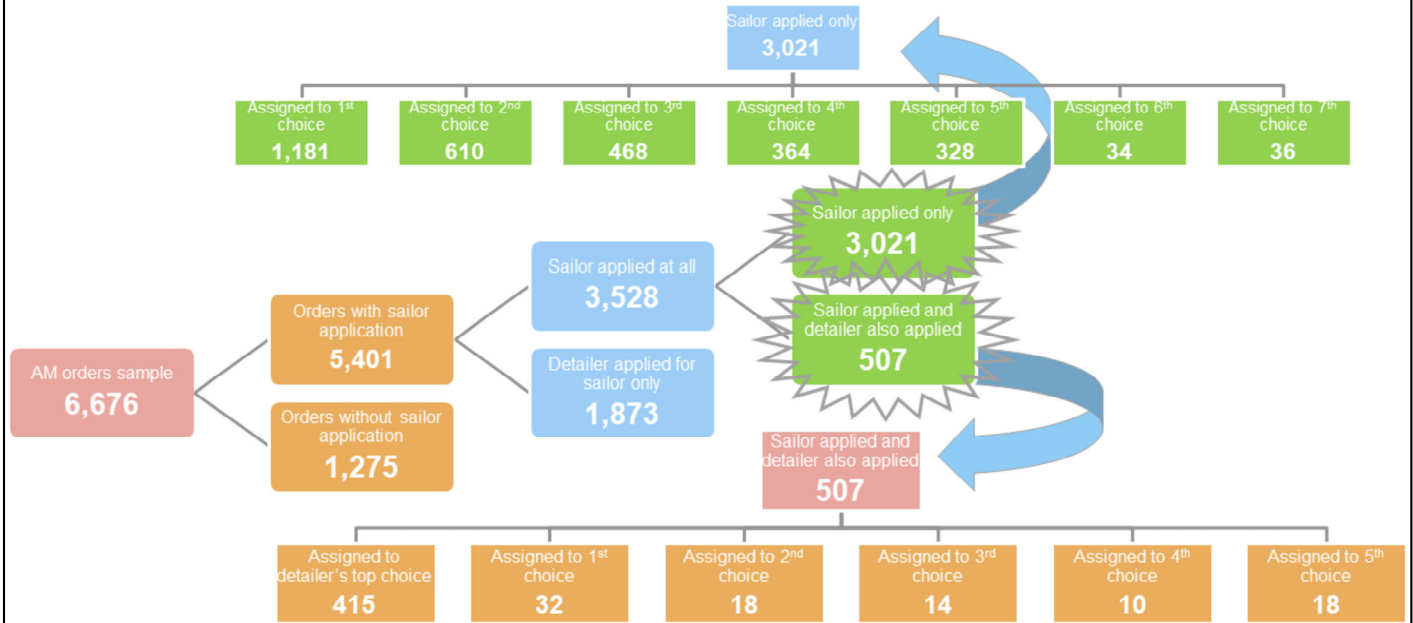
Sailor applied only
3,021

Assigned to 1$^{st}$ choice
1,181

Assigned to 2$^{nd}$ choice
610

Assigned to 3$^{rd}$ choice
468

Assigned to 4$^{th}$ choice
364

Assigned to 5$^{th}$ choice
328

Assigned to 6$^{th}$ choice
34

Assigned to 7$^{th}$ choice
36

AM orders sample
6,676

Orders with sailor application
5,401

Orders without sailor application
1,275

Sailor applied at all
3,528

Detailer applied for sailor only
1,873

Sailor applied only
3,021

Sailor applied and detailer also applied
507

Sailor applied and detailer also applied
507

Assigned to detailer's top choice
415

Assigned to 1$^{st}$ choice
32

Assigned to 2$^{nd}$ choice
18

Assigned to 3$^{rd}$ choice
14

Assigned to 4$^{th}$ choice
10

Assigned to 5$^{th}$ choice
18